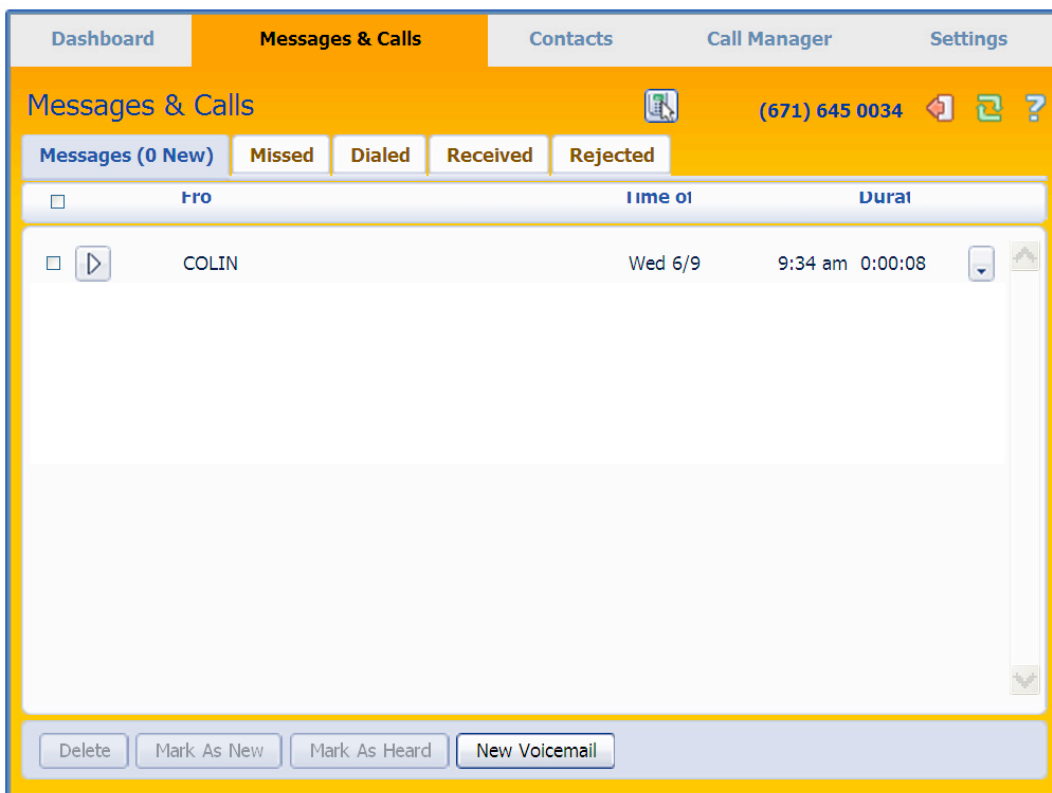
Dashboard Messages & Calls Contacts Call Manager Settings

Messages & Calls

(671) 645 0034

Messages (0 New) Missed Dialed Received Rejected

| | Fro | Time of | Durat |
|---|---|---|---|
| | COLIN | Wed 6/9 9:34 am | 0:00:08 |

Delete Mark As New Mark As Heard New Voicemail